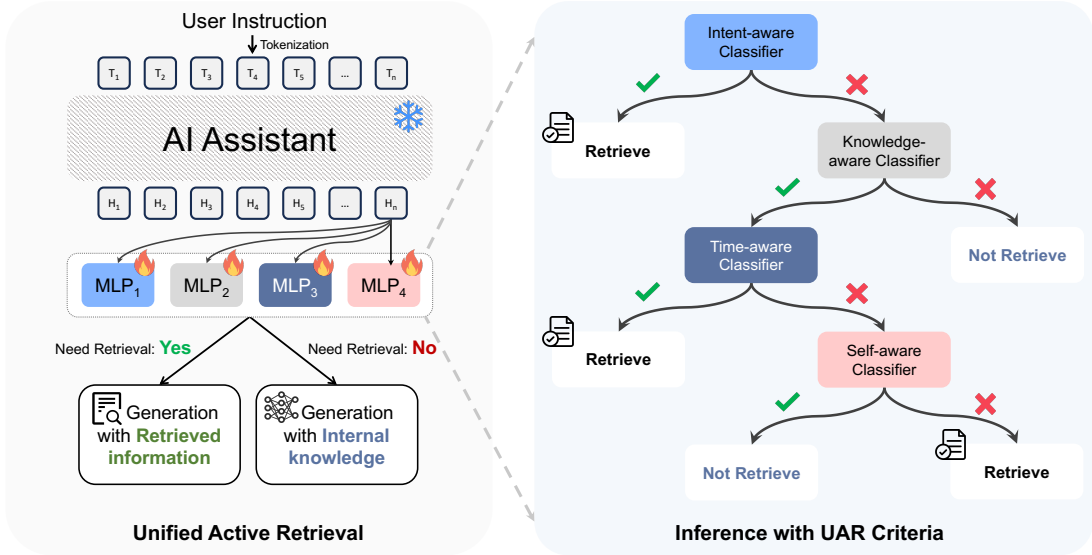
User Instruction

Tokenization

$T_1$ $T_2$ $T_3$ $T_4$ $T_5$ ... $T_n$

AI Assistant

$H_1$ $H_2$ $H_3$ $H_4$ $H_5$ ... $H_n$

$MLP_1$ $MLP_2$ $MLP_3$ $MLP_4$

Need Retrieval: Yes

Need Retrieval: No

Generation with Retrieved information

Generation with Internal knowledge

Unified Active Retrieval

Intent-aware Classifier

Retrieve

Knowledge-aware Classifier

Time-aware Classifier

Not Retrieve

Retrieve

Self-aware Classifier

Not Retrieve

Retrieve

Inference with UAR Criteria